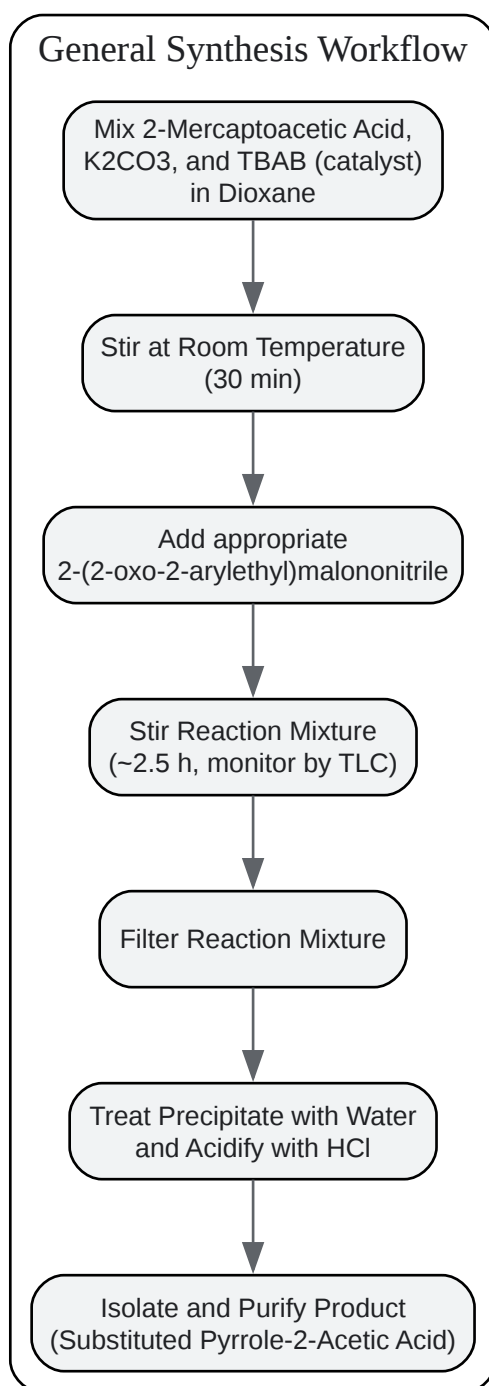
General Synthesis Workflow

Mix 2-Mercaptoacetic Acid, K2CO3, and TBAB (catalyst) in Dioxane

Stir at Room Temperature (30 min)

Add appropriate 2-(2-oxo-2-arylethyl)malononitrile

Stir Reaction Mixture (~2.5 h, monitor by TLC)

Filter Reaction Mixture

Treat Precipitate with Water and Acidify with HCl

Isolate and Purify Product (Substituted Pyrrole-2-Acetic Acid)